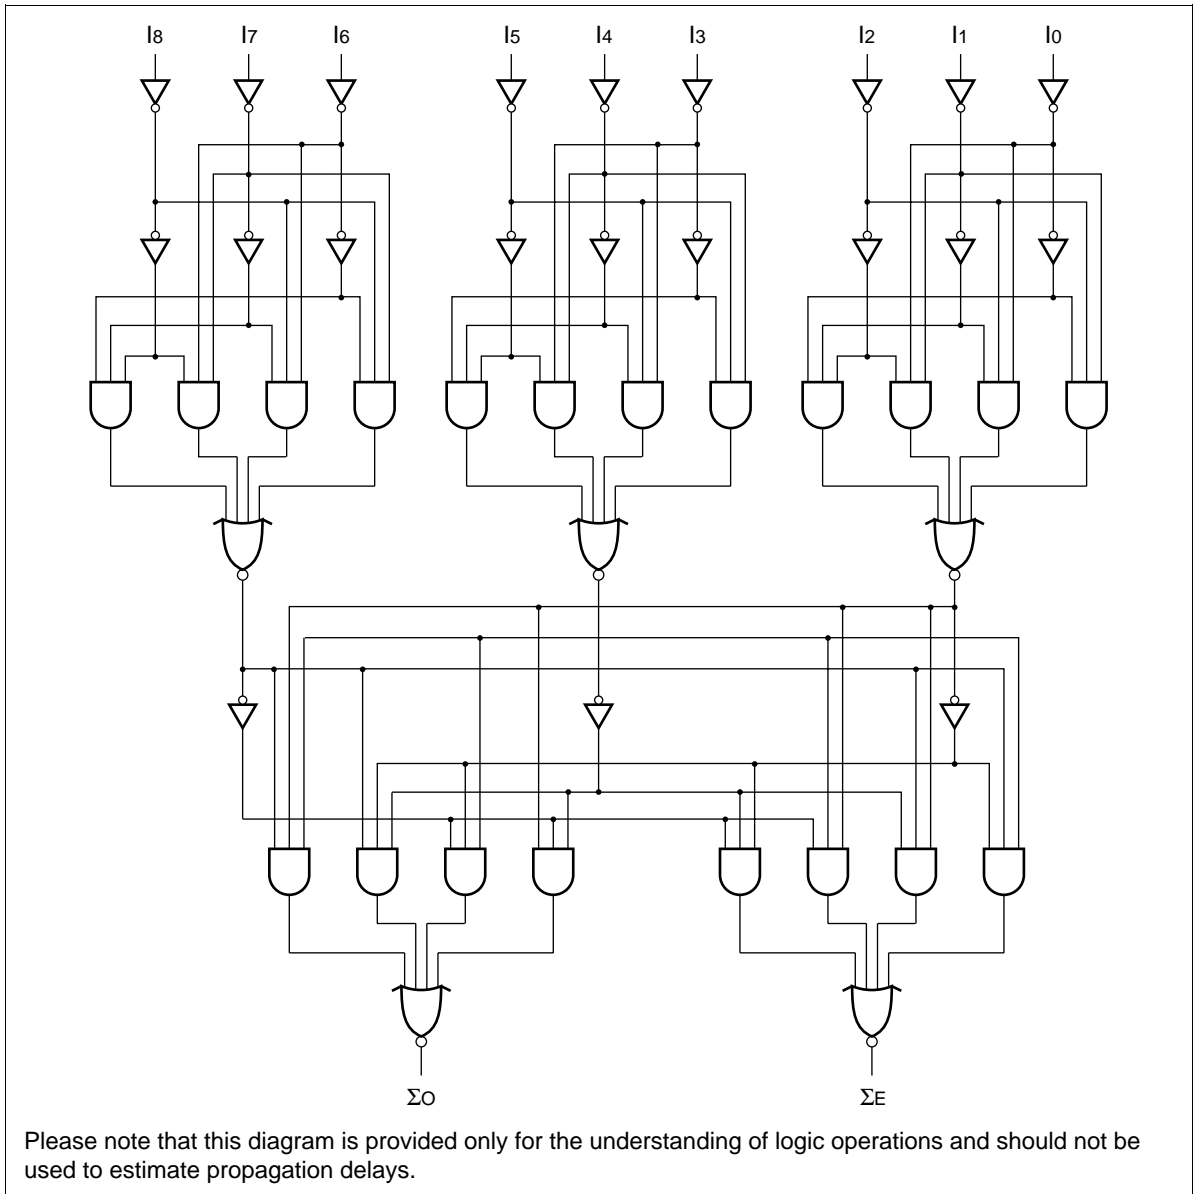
$I_8$ $I_7$ $I_6$ $I_5$ $I_4$ $I_3$ $I_2$ $I_1$ $I_0$

$\Sigma_O$ $\Sigma_E$

Please note that this diagram is provided only for the understanding of logic operations and should not be used to estimate propagation delays.